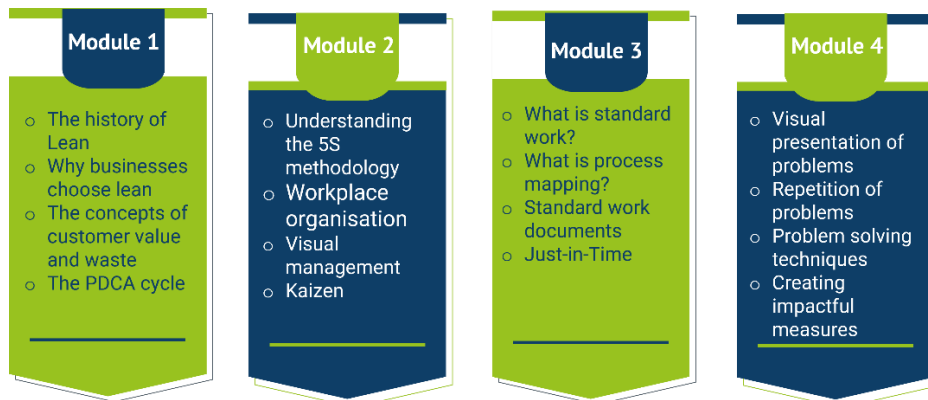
Module 1

- The history of Lean
- Why businesses choose lean
- The concepts of customer value and waste
- The PDCA cycle

Module 2

- Understanding the 5S methodology
- Workplace organisation
- Visual management
- Kaizen

Module 3

- What is standard work?
- What is process mapping?
- Standard work documents
- Just-in-Time

Module 4

- Visual presentation of problems
- Repetition of problems
- Problem solving techniques
- Creating impactful measures